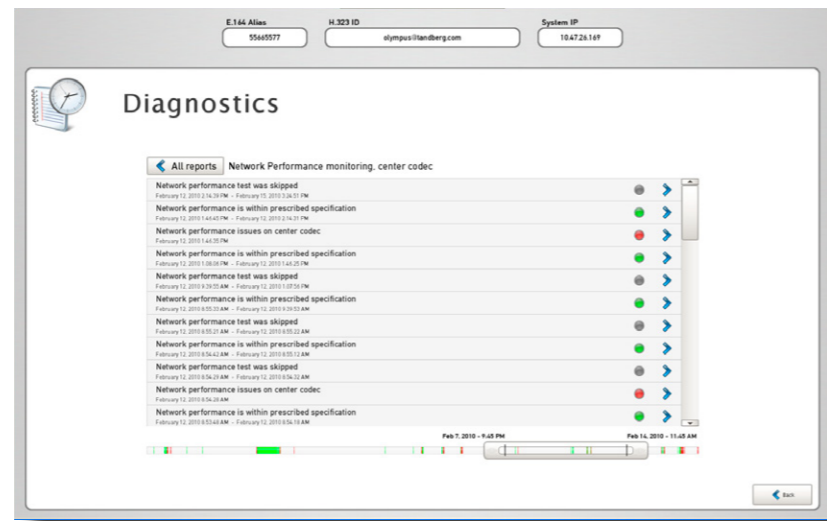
E.164 Alias
55665577

H.323 ID
olympus@tandberg.com

System IP
10.47.26.169

Diagnostics

All reports Network Performance monitoring, center codec

Network performance test was skipped
February 12, 2010 2:16:39 PM - February 15, 2010 3:26:51 PM

Network performance is within prescribed specification
February 12, 2010 1:44:45 PM - February 12, 2010 2:16:31 PM

Network performance issues on center codec
February 12, 2010 1:44:35 PM

Network performance is within prescribed specification
February 12, 2010 1:08:08 PM - February 12, 2010 1:44:25 PM

Network performance test was skipped
February 12, 2010 9:39:55 AM - February 12, 2010 1:07:56 PM

Network performance is within prescribed specification
February 12, 2010 8:55:33 AM - February 12, 2010 9:39:53 AM

Network performance test was skipped
February 12, 2010 8:55:21 AM - February 12, 2010 8:55:22 AM

Network performance is within prescribed specification
February 12, 2010 8:54:42 AM - February 12, 2010 8:55:12 AM

Network performance test was skipped
February 12, 2010 8:54:29 AM - February 12, 2010 8:54:32 AM

Network performance issues on center codec
February 12, 2010 8:54:28 AM

Network performance is within prescribed specification
February 12, 2010 8:53:48 AM - February 12, 2010 8:54:18 AM

Feb 7, 2010 - 9:45 PM

Feb 14, 2010 - 11:45 AM

Back